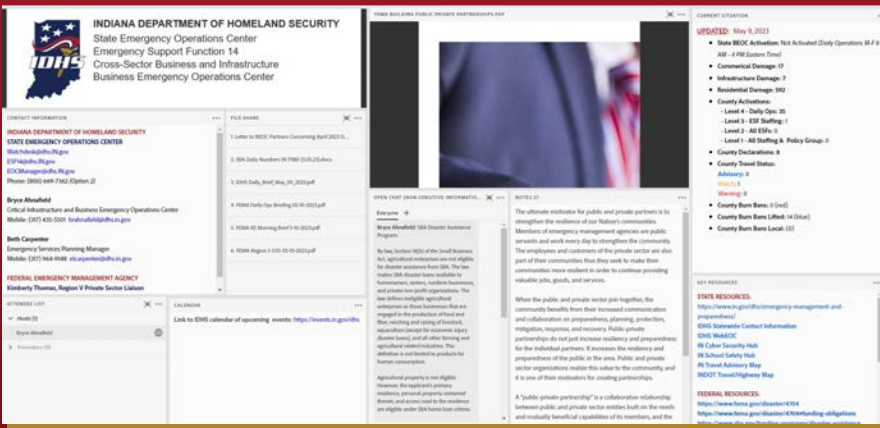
IDHS

INDIANA DEPARTMENT OF HOMELAND SECURITY
State Emergency Operations Center
Emergency Support Function 14
Cross-Sector Business and Infrastructure
Business Emergency Operations Center

FEMA BUILDING PUBLIC PRIVATE PARTNERSHIPS.PDF

CURRENT SITUATION

UPDATED: May 9, 2023
State EOC Activation: Not Activated (Daily Operations M-F 8 AM - 4 PM Eastern Time)
Commercial Damage: 17
Infrastructure Damage: 7
Residential Damage: 592
County Activations:
- Level 4 – Daily Ops: 35
- Level 3 – ESF Staffing: 1
- Level 2 – All ESFs: 0
- Level 1 – All Staffing & Policy Group: 0
County Declarations: 8
County Travel Status:
Advisory: 0
Watch: 0
Warning: 0
County Burn Bans: 0 (red)
County Burn Bans Lifted: 14 (blue)
County Burn Bans Local: 10

CONTACT INFORMATION

INDIANA DEPARTMENT OF HOMELAND SECURITY
STATE EMERGENCY OPERATIONS CENTER
Watchdesk@dhs.IN.gov
ESF14@dhs.IN.gov
EOCManager@dhs.IN.gov
Phone: (800) 669-7362 (Option 2)

Bryce Ahnafield
Critical Infrastructure and Business Emergency Operations Center
Mobile: (317) 435-5505 brahnafield@dhs.in.gov

Beth Carpenter
Emergency Services Planning Manager
Mobile: (317) 964-9948 elcarpenter@dhs.in.gov

FEDERAL EMERGENCY MANAGEMENT AGENCY
Kimberly Thomas, Region V Private Sector Liaison

FILE SHARE

1. Letter to BEOC Partners Concerning April 2023 S...
SBA Daily Numbers IN-TRW (5.05.23).docx
3. IDHS Daily_Brief_May_09_2023.pdf
4. FEMA Daily Ops Briefing 05-10-2023.pdf
5. FEMA R5 Morning Brief 5-10-2023.pdf
6. FEMA Region 5 DSI 05-10-2023.pdf

OPEN CHAT (NON-SENSITIVE INFORMATION)

Everyone

Bryce Ahnafield: SBA Disaster Assistance Program

By law, Section 18(b) of the Small Business Act, agricultural enterprises are not eligible for disaster assistance from SBA. The law makes SBA disaster loans available to homeowners, renters, nonfarm businesses, and private non-profit organizations. The law defines ineligible agricultural enterprises as those businesses that are engaged in the production of food and fiber, ranching and raising of livestock, aquaculture (except for economic injury disaster loans), and all other farming and agricultural related industries. The definition is not limited to products for human consumption.

Agricultural property is not eligible. However, the applicant's primary residence, personal property contained therein, and access road to the residence are eligible under SBA home loan criteria.

NOTES 27

The ultimate motivator for public and private partners is to strengthen the resilience of our Nation's communities. Members of emergency management agencies are public servants and work every day to strengthen the community. The employees and customers of the private sector are also part of their communities thus they seek to make their communities more resilient in order to continue providing valuable jobs, goods, and services.

When the public and private sector join together, the community benefits from their increased communication and collaboration on preparedness, planning, protection, mitigation, response, and recovery. Public-private partnerships do not just increase resiliency and preparedness for the individual partners. It increases the resiliency and preparedness of the public in the area. Public and private sector organizations realize this value to the community, and it is one of their motivators for creating partnerships.

A "public-private partnership" is a collaborative relationship between public and private sector entities built on the needs and mutually beneficial capabilities of its members, and the

ATTENDEE LIST

Hosts (1)
Bryce Ahnafield
Presenters (0)

CALENDAR

Link to IDHS calendar of upcoming events: https://events.in.gov/idhs

KEY RESOURCES

STATE RESOURCES:
https://www.in.gov/dhs/emergency-management-and-preparedness/
IDHS Statewide Contact Information
IDHS WebEOC
IN Cyber Security Hub
IN School Safety Hub
IN Travel Advisory Map
INDOT TrafficWise Map

FEDERAL RESOURCES:
https://www.fema.gov/disaster/4704
https://www.fema.gov/disaster/4704#funding-obligations
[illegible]